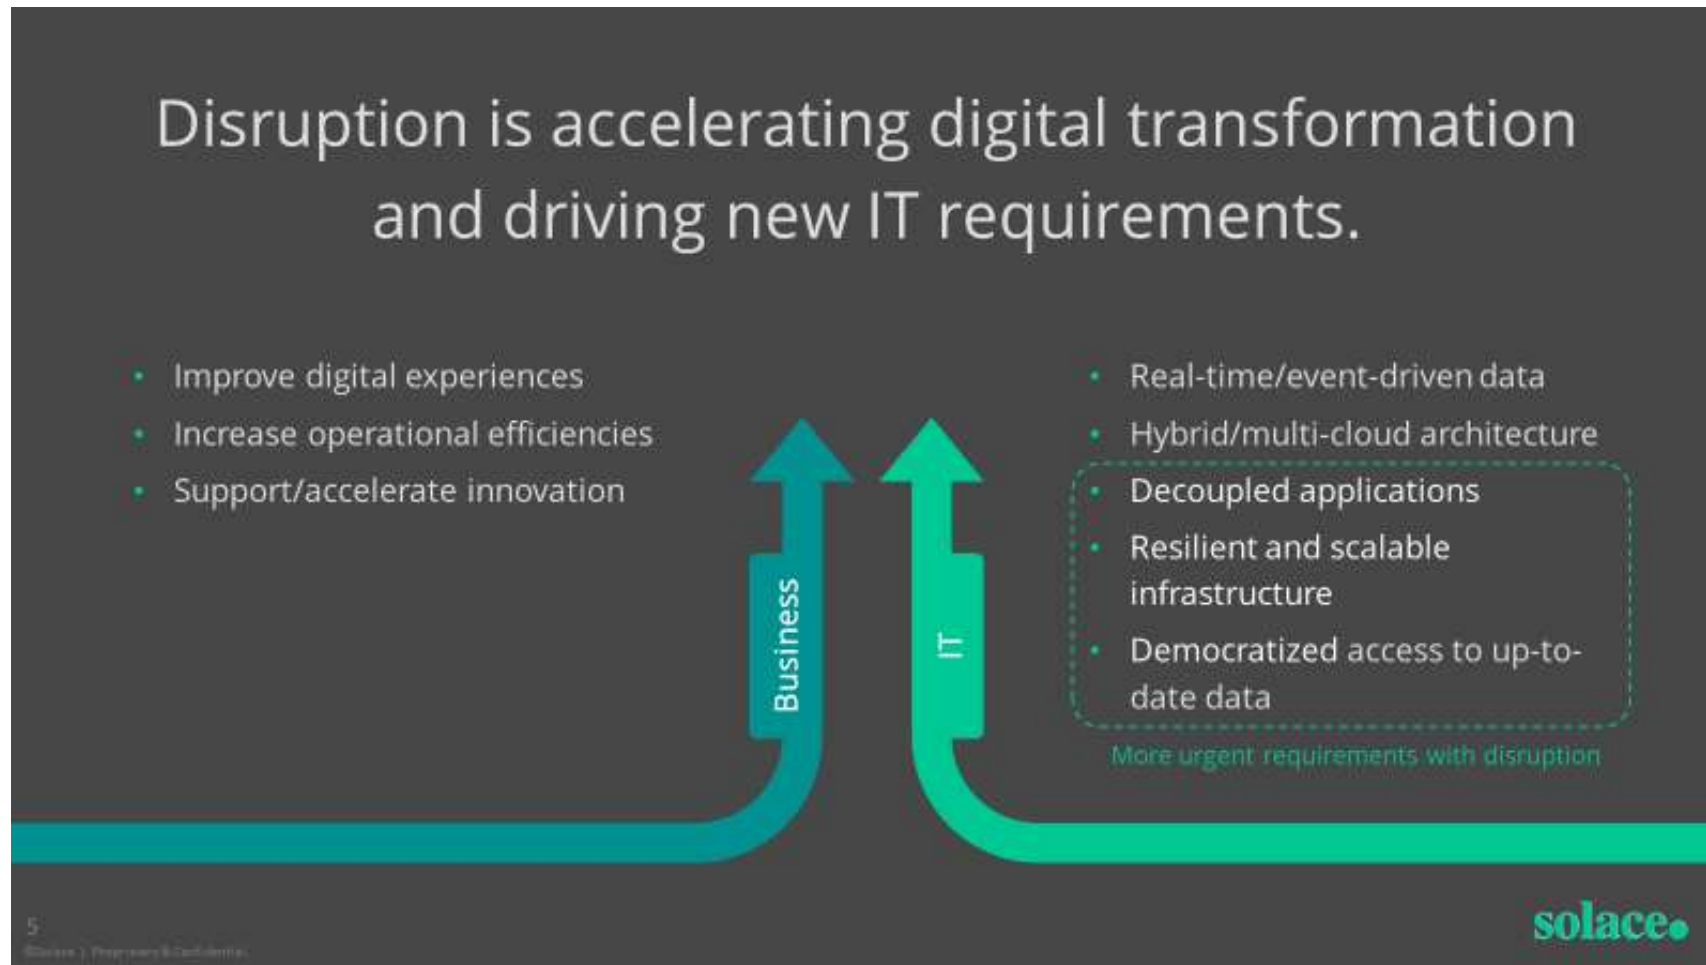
Disruption is accelerating digital transformation and driving new IT requirements.

- Improve digital experiences
- Increase operational efficiencies
- Support/accelerate innovation

Business

IT

- Real-time/event-driven data
- Hybrid/multi-cloud architecture
- Decoupled applications
- Resilient and scalable infrastructure
- Democratized access to up-to-date data

More urgent requirements with disruption

5
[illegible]

solace